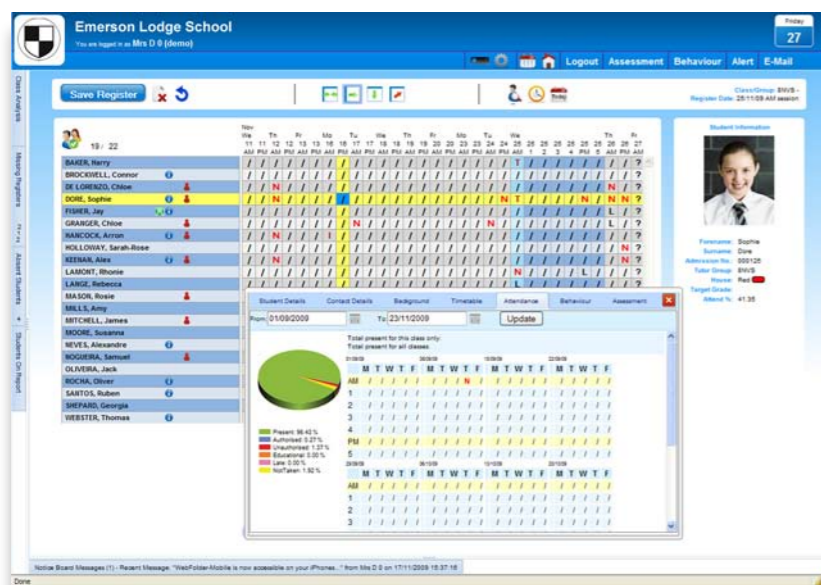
Emerson Lodge School
You are logged in as Mrs D 0 (demo)

Friday
27

Logout Assessment Behaviour Alert E-Mail

Class Analysis
Missing Registers
Absent Students
Students On Report

Save Register

Class/Group: 8NVS
Register Date: 25/11/09 AM session

19 / 22

BAKER, Harry
BROCKWELL, Connor
DE LORENZO, Chloe
DORE, Sophie
FISHER, Jay
GRAINGER, Chloe
HANCOCK, Arron
HOLLOWAY, Sarah-Rose
KEENAN, Alex
LAMONT, Rhonie
LANGE, Rebecca
MASON, Rosie
MILLS, Amy
MITCHELL, James
MOORE, Susanna
NEVES, Alexandre
NOGUEIRA, Samuel
OLIVEIRA, Jack
ROCHA, Oliver
SANTOS, Ruben
SHEPARD, Georgia
WEBSTER, Thomas

Student Information
Forename: Sophie
Surname: Dore
Admission No: 000126
Tutor Group: 8NVS
House: Red
Target Grade:
Attend %: 41.35

Student Details | Contact Details | Background | Timetable | Attendance | Behaviour | Assessment
From 01/09/2009 To 23/11/2009 Update

Total present for this class only:
Total present for all classes:

Present: 98.42 %
Authorised: 0.27 %
Unauthorised: 1.37 %
Educational: 0.00 %
Late: 0.00 %
NotTaken: 1.92 %

M T W T F M T W T F M T W T F M T W T F
AM
1
2
3
4
PM
5

Notice Board Messages (1) - Recent Message: "WebFolder-Mobile is now accessible on your iPhones..." from Mrs D 0 on 17/11/2009 15:37:16

Done